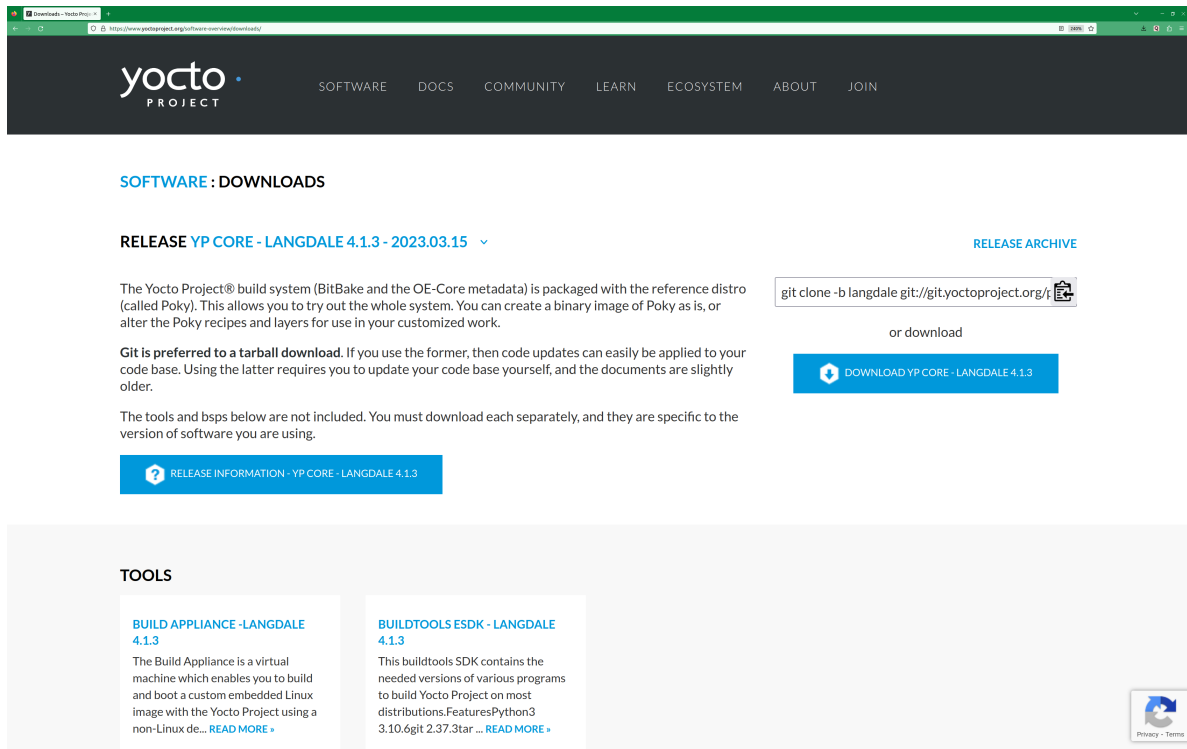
Downloads – Yocto Proje ×

https://www.yoctoproject.org/software-overview/downloads/

240%

yocto PROJECT

SOFTWARE DOCS COMMUNITY LEARN ECOSYSTEM ABOUT JOIN

SOFTWARE : DOWNLOADS

RELEASE YP CORE - LANGDALE 4.1.3 - 2023.03.15

RELEASE ARCHIVE

The Yocto Project® build system (BitBake and the OE-Core metadata) is packaged with the reference distro (called Poky). This allows you to try out the whole system. You can create a binary image of Poky as is, or alter the Poky recipes and layers for use in your customized work.

**Git is preferred to a tarball download**. If you use the former, then code updates can easily be applied to your code base. Using the latter requires you to update your code base yourself, and the documents are slightly older.

The tools and bsps below are not included. You must download each separately, and they are specific to the version of software you are using.

RELEASE INFORMATION - YP CORE - LANGDALE 4.1.3

git clone -b langdale git://git.yoctoproject.org/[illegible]

or download

DOWNLOAD YP CORE - LANGDALE 4.1.3

TOOLS

BUILD APPLIANCE -LANGDALE 4.1.3

The Build Appliance is a virtual machine which enables you to build and boot a custom embedded Linux image with the Yocto Project using a non-Linux de... READ MORE »

BUILDTOOLS ESDK - LANGDALE 4.1.3

This buildtools SDK contains the needed versions of various programs to build Yocto Project on most distributions.FeaturesPython3 3.10.6git 2.37.3tar ... READ MORE »

Privacy - Terms